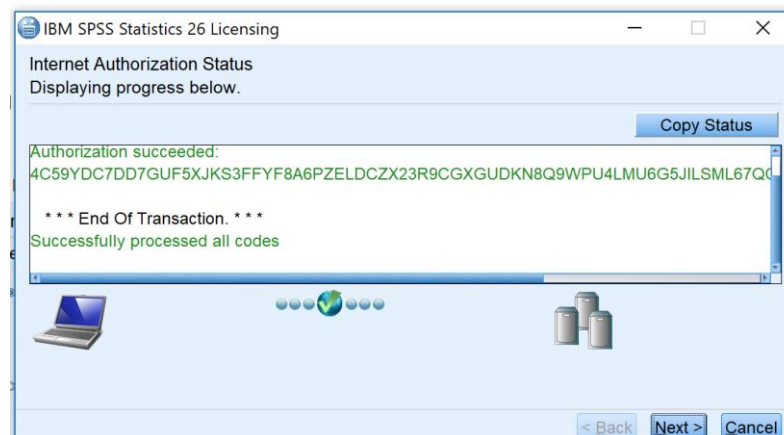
IBM SPSS Statistics 26 Licensing

Internet Authorization Status
Displaying progress below.

Copy Status

Authorization succeeded:
4C59YDC7DD7GUF5XJKS3FFYF8A6PZELDCZX23R9CGXGUDKN8Q9WPU4LMU6G5JILSML67Q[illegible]

* * * End Of Transaction. * * *
Successfully processed all codes

< Back Next > Cancel